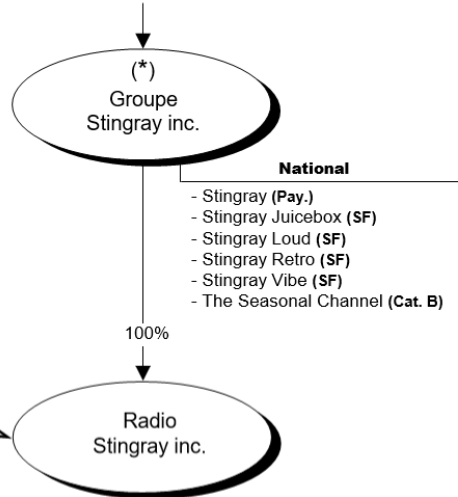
(*)
Groupe Stingray inc.

National

- Stingray (Pay.)
- Stingray Juicebox (SF)
- Stingray Loud (SF)
- Stingray Retro (SF)
- Stingray Vibe (SF)
- The Seasonal Channel (Cat. B)

100%

Radio Stingray inc.